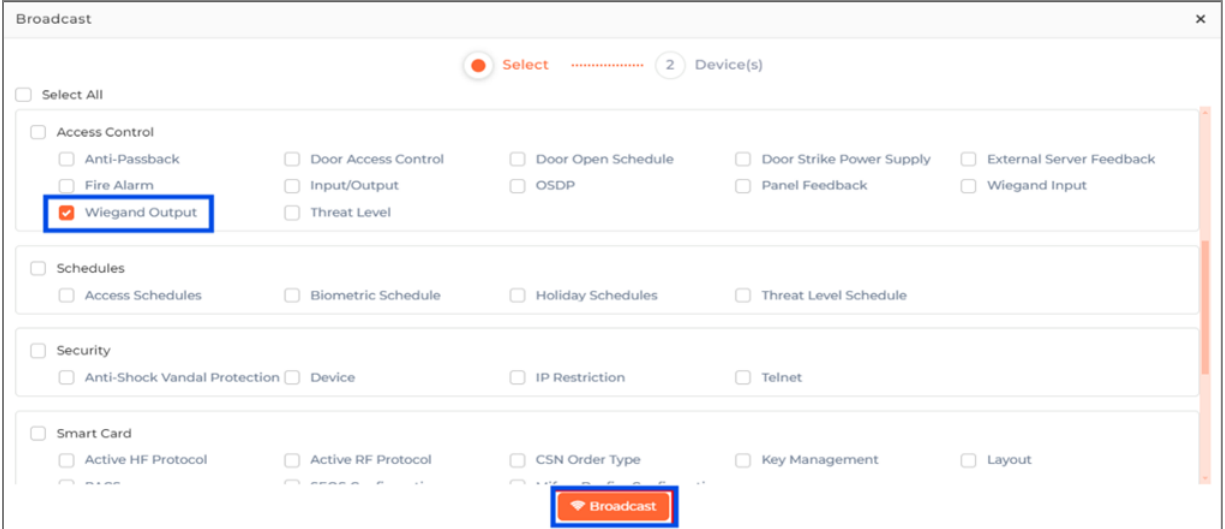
Broadcast ×

Select 2 Device(s)

Select All

Access Control

Anti-Passback
Door Access Control
Door Open Schedule
Door Strike Power Supply
External Server Feedback
Fire Alarm
Input/Output
OSDP
Panel Feedback
Wiegand Input
Wiegand Output
Threat Level

Schedules

Access Schedules
Biometric Schedule
Holiday Schedules
Threat Level Schedule

Security

Anti-Shock Vandal Protection
Device
IP Restriction
Telnet

Smart Card

Active HF Protocol
Active RF Protocol
CSN Order Type
Key Management
Layout
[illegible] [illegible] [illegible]

Broadcast